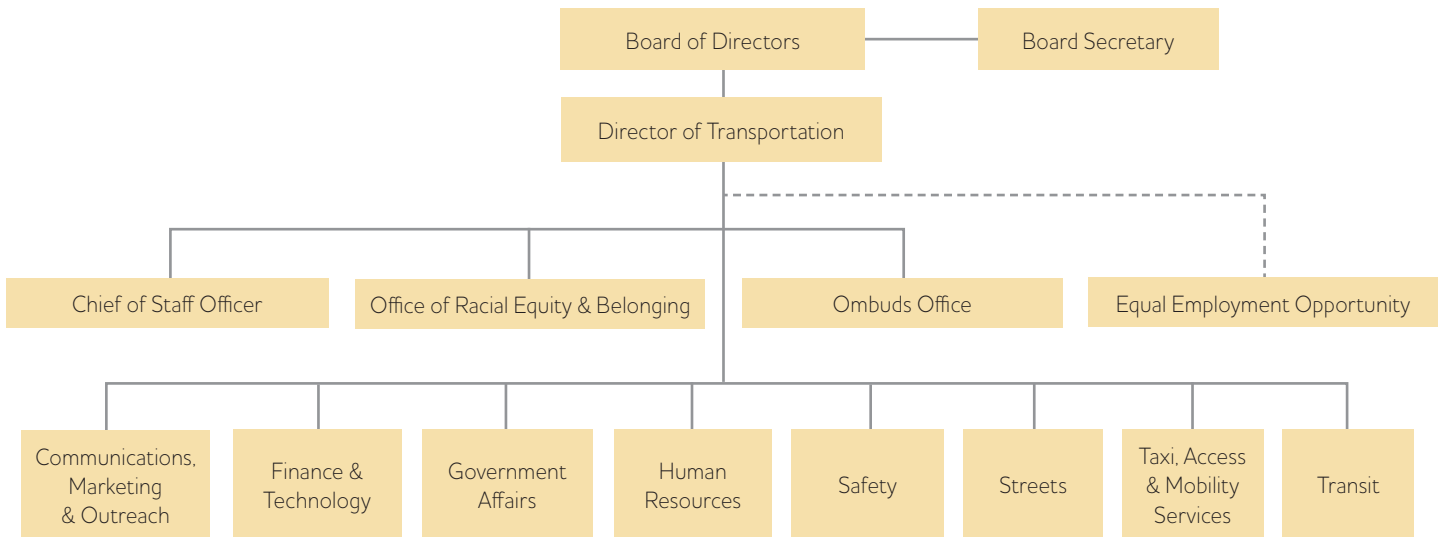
Board of Directors

Board Secretary

Director of Transportation

Chief of Staff Officer

Office of Racial Equity & Belonging

Ombuds Office

Equal Employment Opportunity

Communications, Marketing & Outreach

Finance & Technology

Government Affairs

Human Resources

Safety

Streets

Taxi, Access & Mobility Services

Transit